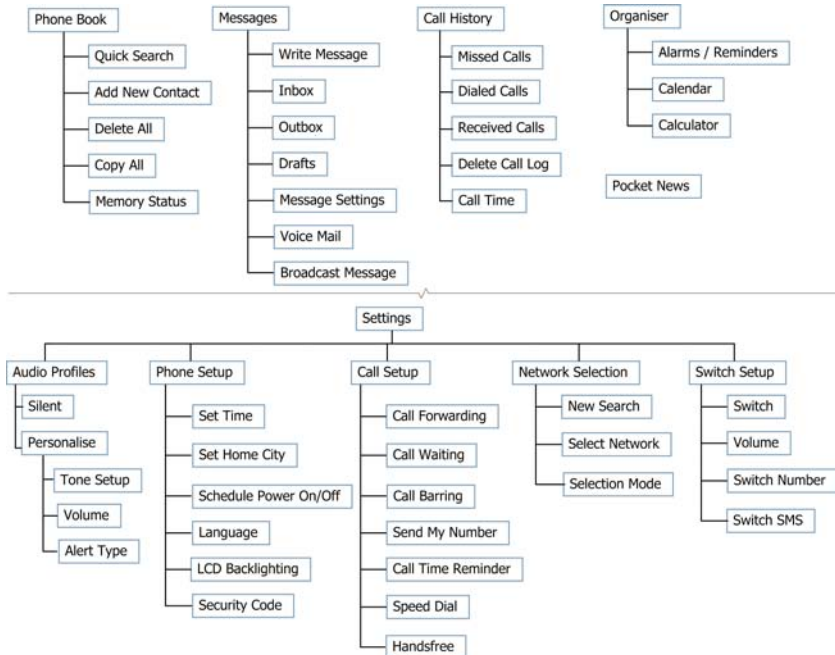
Phone Book
Quick Search
Add New Contact
Delete All
Copy All
Memory Status

Messages
Write Message
Inbox
Outbox
Drafts
Message Settings
Voice Mail
Broadcast Message

Call History
Missed Calls
Dialed Calls
Received Calls
Delete Call Log
Call Time

Organiser
Alarms / Reminders
Calendar
Calculator

Pocket News

Settings

Audio Profiles
Silent
Personalise
Tone Setup
Volume
Alert Type

Phone Setup
Set Time
Set Home City
Schedule Power On/Off
Language
LCD Backlighting
Security Code

Call Setup
Call Forwarding
Call Waiting
Call Barring
Send My Number
Call Time Reminder
Speed Dial
Handsfree

Network Selection
New Search
Select Network
Selection Mode

Switch Setup
Switch
Volume
Switch Number
Switch SMS